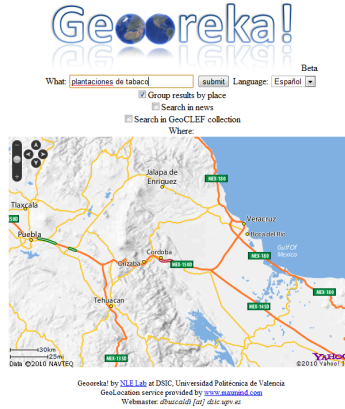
Geooreka!

Beta

What: plantaciones de tabaco submit Language: Español

Group results by place

Search in news

Search in GeoCLEF collection

Where:

Jalapa de Enríquez

MEX-180

Tlaxcala

Veracruz

Boca del Río

Puebla

Gulf Of Mexico

Córdoba

Orizaba

MEX-150D

MEX-180

Tehuacan

MEX-145

MEX-131D

30km

25mi

Data ©2010 NAVTEQ

©2010 Yahoo! Inc

YAHOO!

Georeka! by NLE Lab at DSIC, Universidad Politécnica de Valencia
GeoLocation service provided by www.maxmind.com
Webmaster: dbuscaldi [at] dsic.upv.es